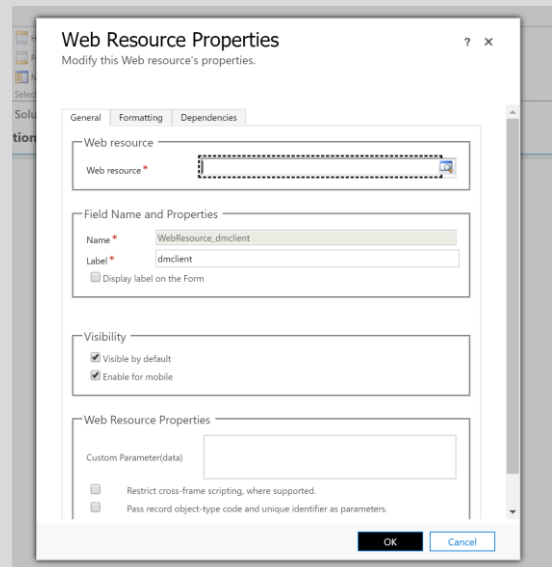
Web Resource Properties
Modify this Web resource's properties.

? ×

General | Formatting | Dependencies

Web resource
Web resource *

Field Name and Properties
Name * WebResource_dmclient
Label * dmclient
Display label on the Form

Visibility
Visible by default
Enable for mobile

Web Resource Properties
Custom Parameter(data)
Restrict cross-frame scripting, where supported.
Pass record object-type code and unique identifier as parameters.

OK
Cancel